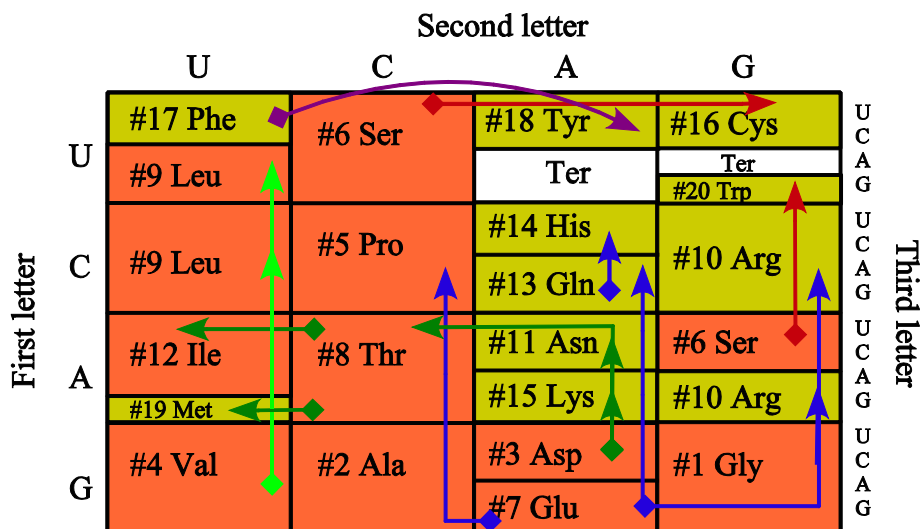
Second letter

| | U | C | A | G | |
|---|---|---|---|---|---|
| U | #17 Phe | #6 Ser | #18 Tyr | #16 Cys | U C |
| | #9 Leu | | Ter | Ter | A |
| | | | | #20 Trp | G |
| C | #9 Leu | #5 Pro | #14 His | #10 Arg | U C |
| | | | #13 Gln | | A G |
| A | #12 Ile | #8 Thr | #11 Asn | #6 Ser | U C |
| | #19 Met | | #15 Lys | #10 Arg | A G |
| G | #4 Val | #2 Ala | #3 Asp | #1 Gly | U C |
| | | | #7 Glu | | A G |

First letter

Third letter